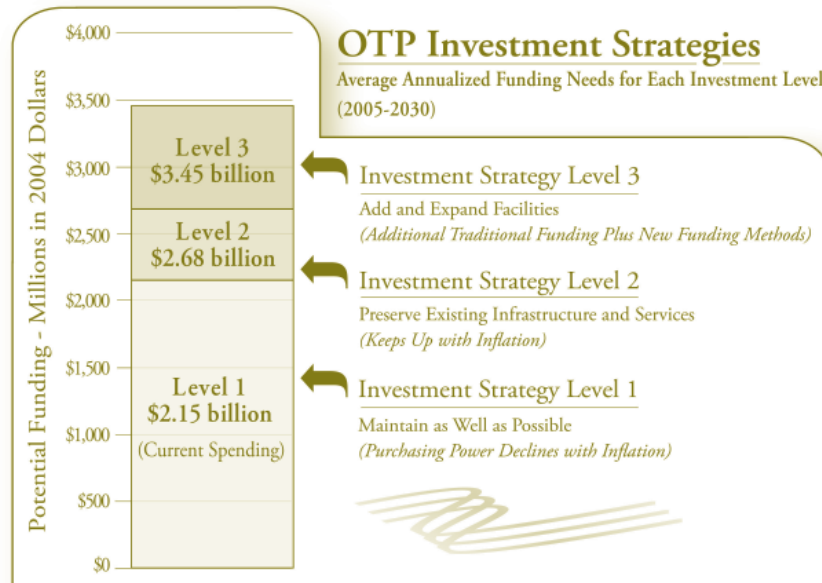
OTP Investment Strategies

Average Annualized Funding Needs for Each Investment Level (2005-2030)

Potential Funding - Millions in 2004 Dollars

$4,000
$3,500
$3,000
$2,500
$2,000
$1,500
$1,000
$500
$0

Level 3
$3.45 billion

Level 2
$2.68 billion

Level 1
$2.15 billion
(Current Spending)

Investment Strategy Level 3
Add and Expand Facilities
*(Additional Traditional Funding Plus New Funding Methods)*

Investment Strategy Level 2
Preserve Existing Infrastructure and Services
*(Keeps Up with Inflation)*

Investment Strategy Level 1
Maintain as Well as Possible
*(Purchasing Power Declines with Inflation)*